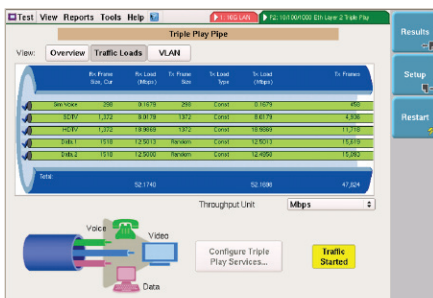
Test View Reports Tools Help

1: 1GE LAN

P2: 10/100/1000 Eth Layer 2 Triple Play

Triple Play Pipe

View: Overview Traffic Loads VLAN

| | Rx Frame Size, Cur | Rx Load (Mbps) | Tx Frame Size | Tx Load Type | Tx Load (Mbps) | Tx Frames |
|---|---|---|---|---|---|---|
| Sim Voice | 298 | 8.1679 | 298 | Const | 8.1679 | 450 |
| SDTV | 1,372 | 8.0178 | 1372 | Const | 8.0178 | 4,936 |
| HDTV | 1,372 | 19.9669 | 1372 | Const | 19.9669 | 11,718 |
| Data 1 | 1518 | 12.5013 | Random | Const | 12.5013 | 15,619 |
| Data 2 | 1518 | 12.5000 | Random | Const | 12.4950 | 15,262 |
| Total: | | 52.1740 | | | 52.1699 | 47,824 |

Throughput Unit Mbps

Voice

Video

Data

Configure Triple Play Services...

Traffic Started

Results

Setup

Restart